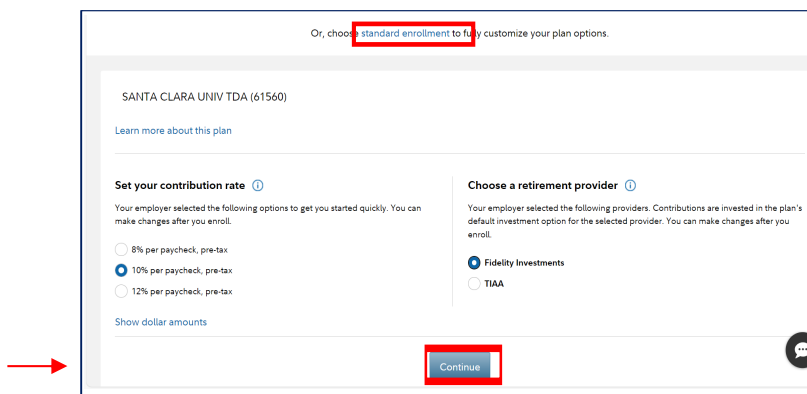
Or, choose standard enrollment to fully customize your plan options.

SANTA CLARA UNIV TDA (61560)

Learn more about this plan

Set your contribution rate

Your employer selected the following options to get you started quickly. You can make changes after you enroll.

8% per paycheck, pre-tax

10% per paycheck, pre-tax

12% per paycheck, pre-tax

Show dollar amounts

Choose a retirement provider

Your employer selected the following providers. Contributions are invested in the plan's default investment option for the selected provider. You can make changes after you enroll.

Fidelity Investments

TIAA

Continue